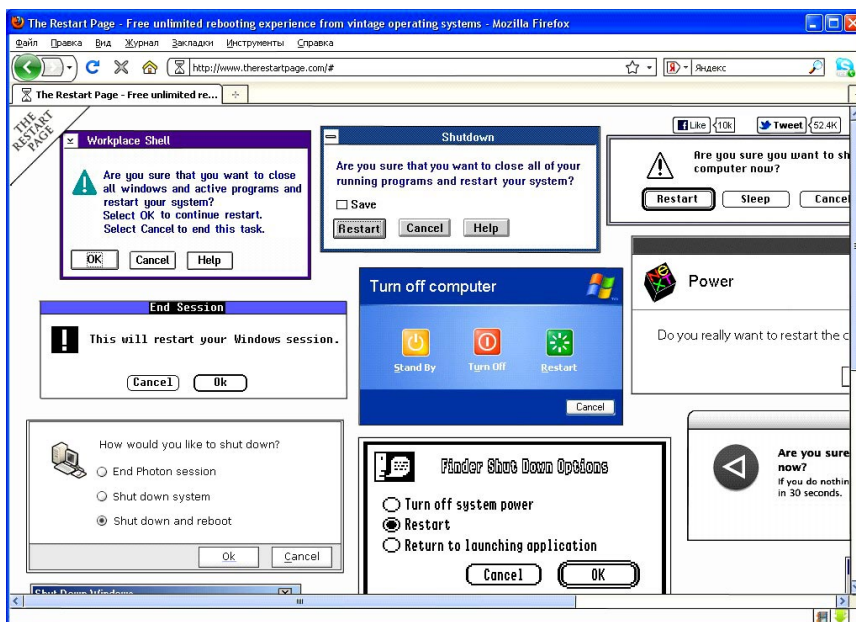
The Restart Page - Free unlimited rebooting experience from vintage operating systems - Mozilla Firefox

Файл Правка Вид Журнал Закладки Инструменты Справка

http://www.therestartpage.com/#

Яндекс

The Restart Page - Free unlimited re...

THE RESTART PAGE

Like 10k Tweet 52.4K

Workplace Shell

Are you sure that you want to close all windows and active programs and restart your system?
Select OK to continue restart.
Select Cancel to end this task.

OK Cancel Help

Shutdown

Are you sure that you want to close all of your running programs and restart your system?

Save

Restart Cancel Help

Are you sure you want to sh computer now?

Restart Sleep Cancel

Power

Do you really want to restart the c

End Session

This will restart your Windows session.

Cancel Ok

Turn off computer

Stand By Turn Off Restart

Cancel

How would you like to shut down?

End Photon session

Shut down system

Shut down and reboot

Ok Cancel

Finder Shut Down Options

Turn off system power
Restart
Return to launching application

Cancel OK

Are you sure now?
If you do nothin in 30 seconds.

Shut Down Windows